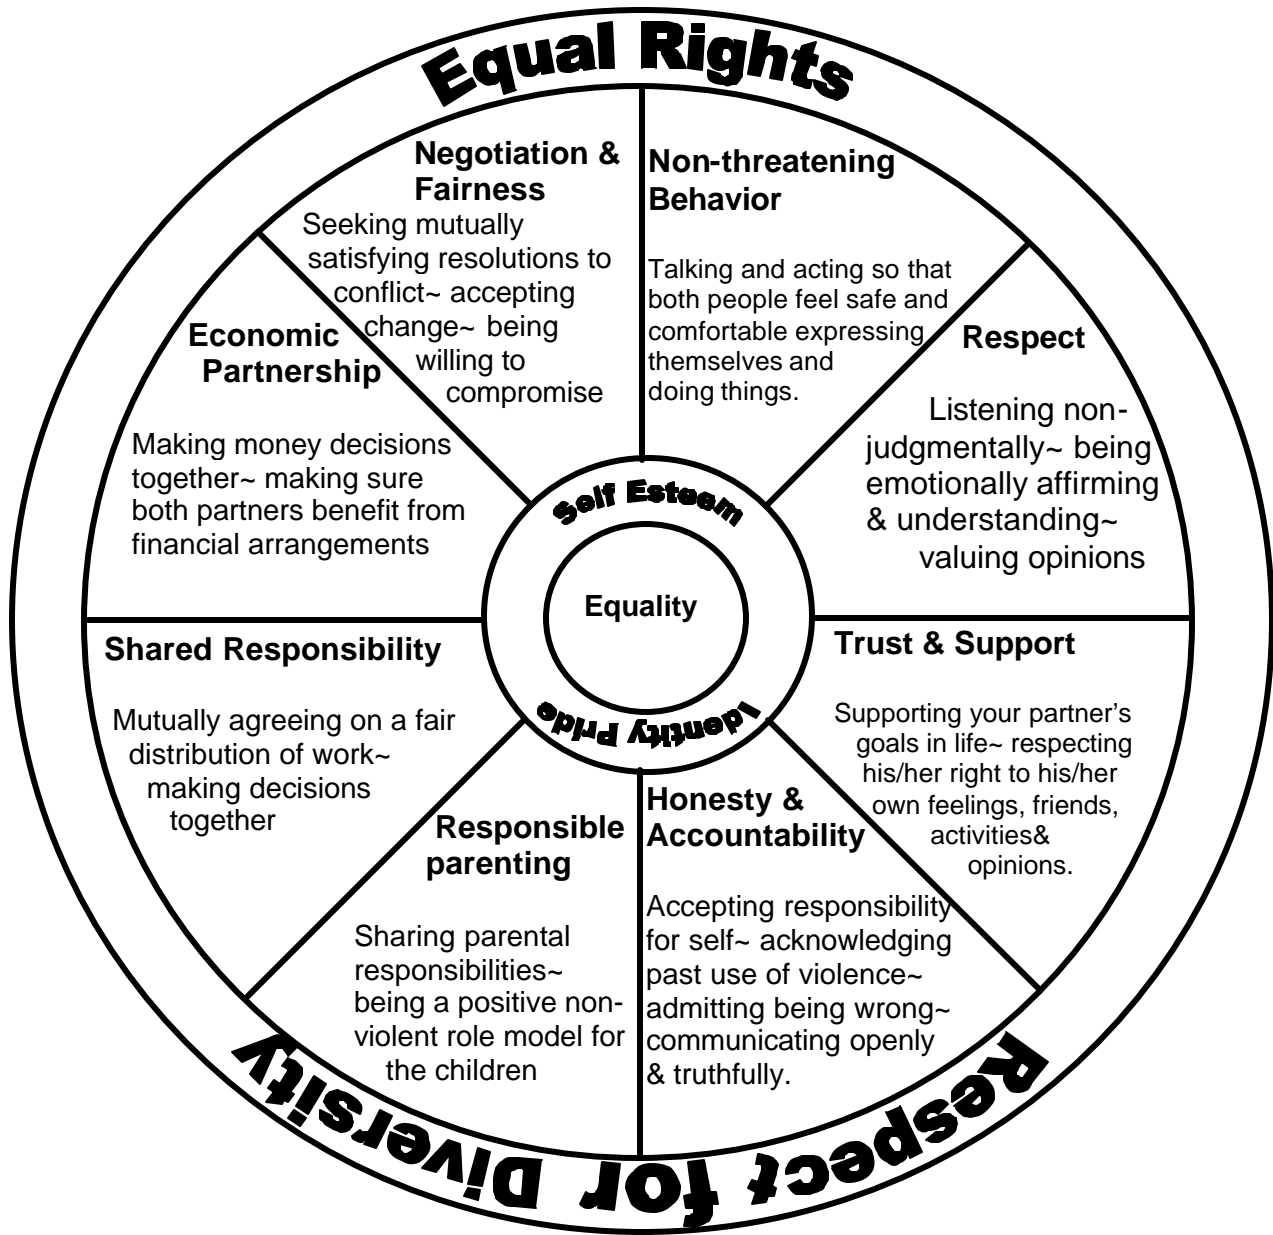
Equal Rights

Negotiation & Fairness
Seeking mutually satisfying resolutions to conflict~ accepting change~ being willing to compromise

Non-threatening Behavior
Talking and acting so that both people feel safe and comfortable expressing themselves and doing things.

Respect
Listening non-judgmentally~ being emotionally affirming & understanding~ valuing opinions

Economic Partnership
Making money decisions together~ making sure both partners benefit from financial arrangements

Self Esteem

Equality

Identity Pride

Shared Responsibility
Mutually agreeing on a fair distribution of work~ making decisions together

Trust & Support
Supporting your partner's goals in life~ respecting his/her right to his/her own feelings, friends, activities& opinions.

Responsible parenting
Sharing parental responsibilities~ being a positive non-violent role model for the children

Honesty & Accountability
Accepting responsibility for self~ acknowledging past use of violence~ admitting being wrong~ communicating openly & truthfully.

Respect for Diversity